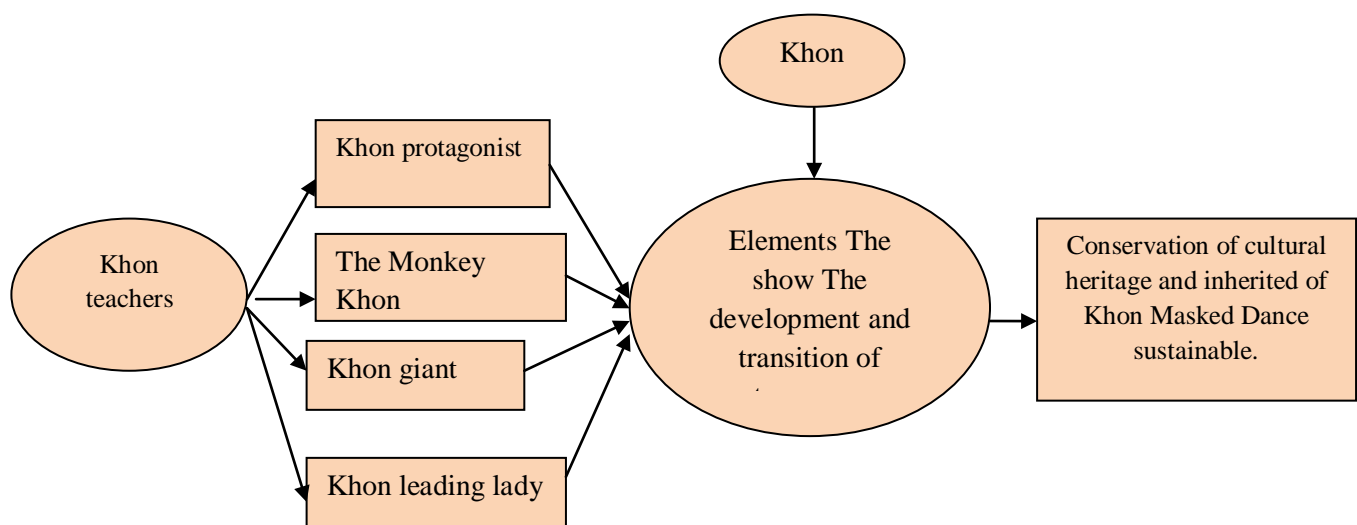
Khon

Khon protagonist

Khon teachers

The Monkey Khon

Elements The show The development and transition of

Conservation of cultural heritage and inherited of Khon Masked Dance sustainable.

Khon giant

Khon leading lady